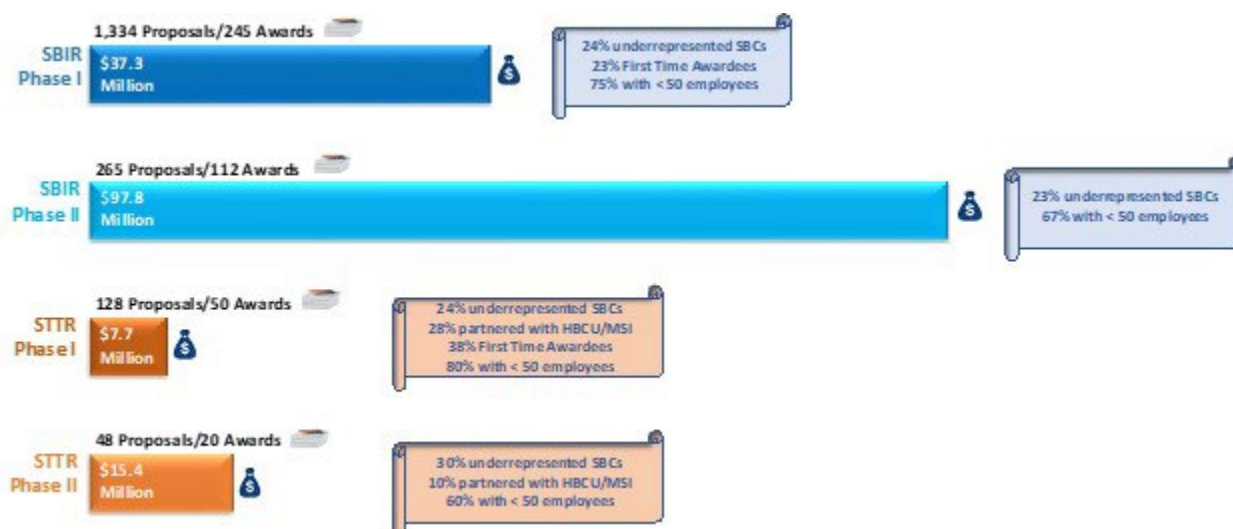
SBIR Phase I

1,334 Proposals/245 Awards

$37.3 Million

24% underrepresented SBCs
23% First Time Awardees
75% with < 50 employees

SBIR Phase II

265 Proposals/112 Awards

$97.8 Million

23% underrepresented SBCs
67% with < 50 employees

STTR Phase I

128 Proposals/50 Awards

$7.7 Million

24% underrepresented SBCs
28% partnered with HBCU/MSI
38% First Time Awardees
80% with < 50 employees

STTR Phase II

48 Proposals/20 Awards

$15.4 Million

30% underrepresented SBCs
10% partnered with HBCU/MSI
60% with < 50 employees